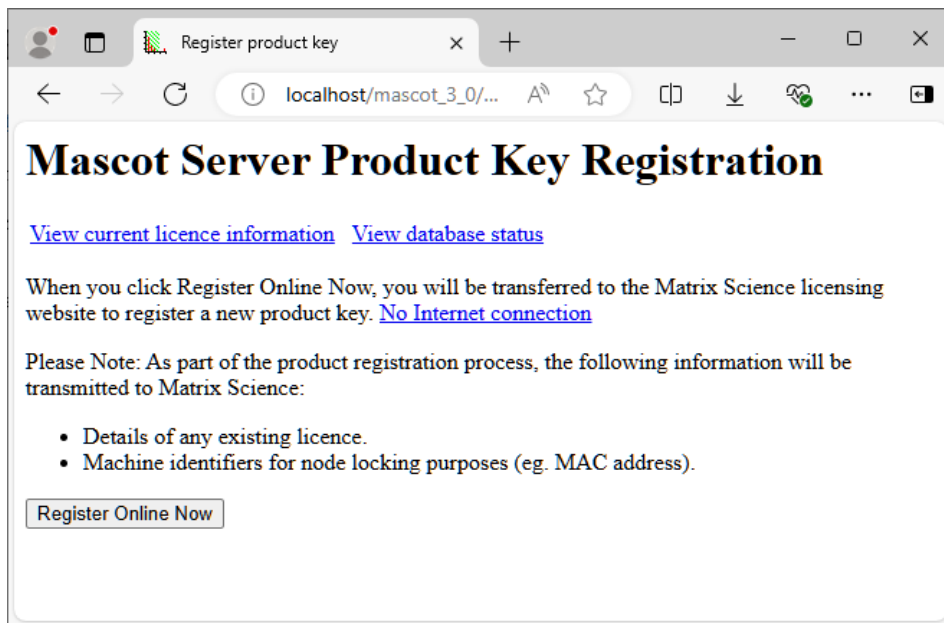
Register product key

localhost/mascot_3_0/...

# Mascot Server Product Key Registration

View current licence information View database status

When you click Register Online Now, you will be transferred to the Matrix Science licensing website to register a new product key. No Internet connection

Please Note: As part of the product registration process, the following information will be transmitted to Matrix Science:

- Details of any existing licence.
- Machine identifiers for node locking purposes (eg. MAC address).

Register Online Now